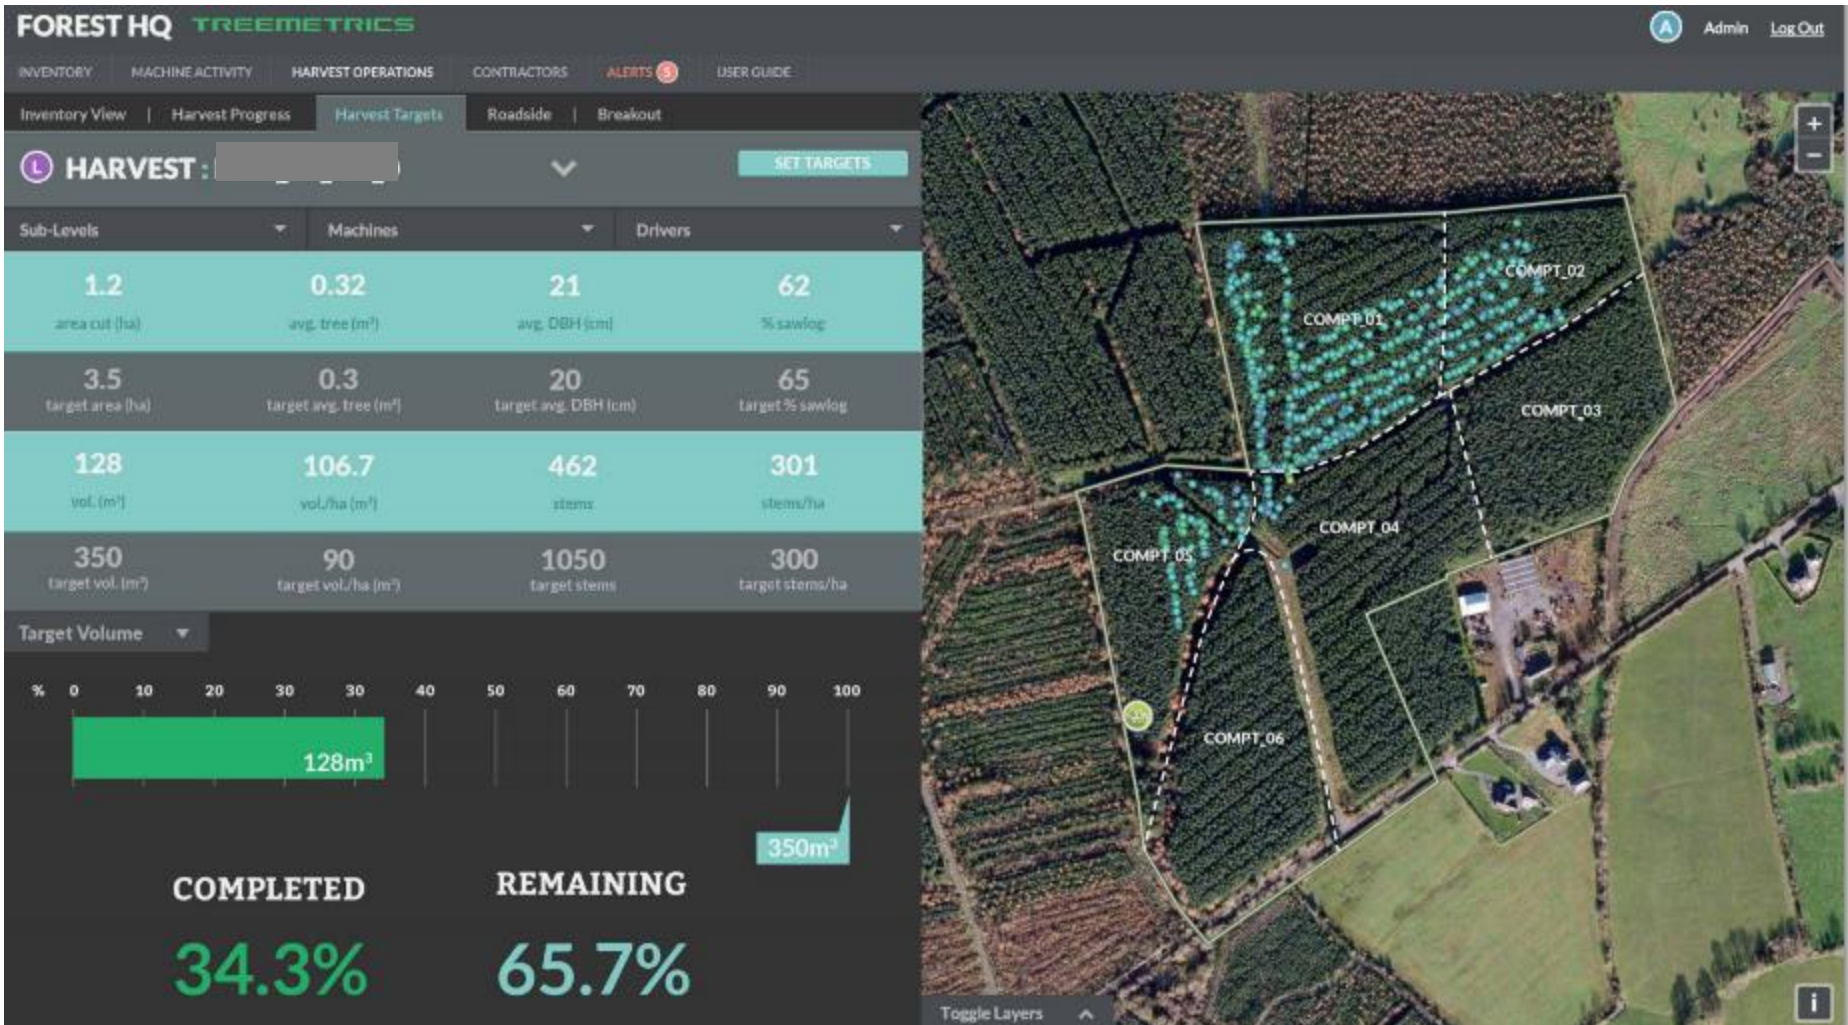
FOREST HQ TREEMETRICS

A Admin Log Out

INVENTORY | MACHINE ACTIVITY | HARVEST OPERATIONS | CONTRACTORS | ALERTS 5 | USER GUIDE

Inventory View | Harvest Progress | Harvest Targets | Roadside | Breakout

L HARVEST : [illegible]

SET TARGETS

Sub-Levels | Machines | Drivers

| | | | |
|---|---|---|---|
| 1.2 area cut (ha) | 0.32 avg. tree (m³) | 21 avg. DBH (cm) | 62 % sawlog |
| 3.5 target area (ha) | 0.3 target avg. tree (m³) | 20 target avg. DBH (cm) | 65 target % sawlog |
| 128 vol. (m³) | 106.7 vol./ha (m³) | 462 stems | 301 stems/ha |
| 350 target vol. (m³) | 90 target vol./ha (m³) | 1050 target stems | 300 target stems/ha |

Target Volume

% 0 10 20 30 30 40 50 60 70 80 90 100

128m³

350m³

COMPLETED
34.3%

REMAINING
65.7%

COMPT_01
COMPT_02
COMPT_03
COMPT_04
COMPT_05
COMPT_06

+
−

Toggle Layers

i